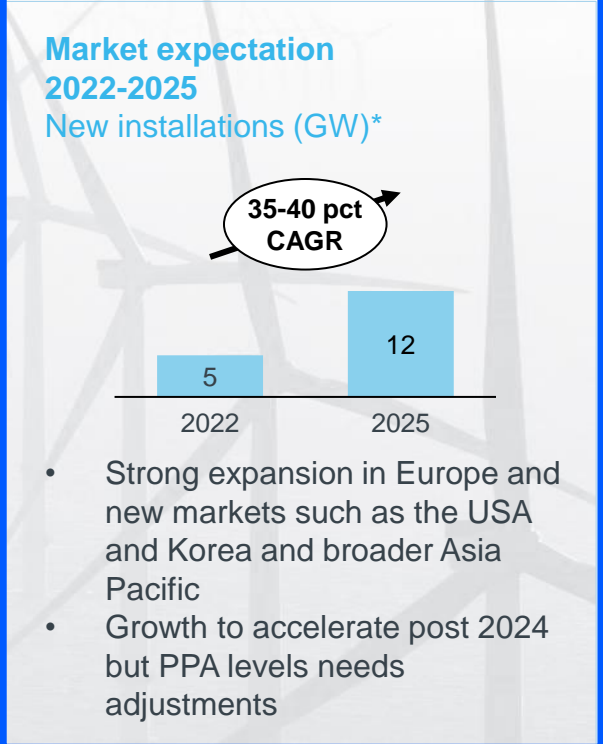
Market expectation
2022-2025
New installations (GW)*

35-40 pct CAGR

5
12
2022
2025

• Strong expansion in Europe and new markets such as the USA and Korea and broader Asia Pacific
• Growth to accelerate post 2024 but PPA levels needs adjustments